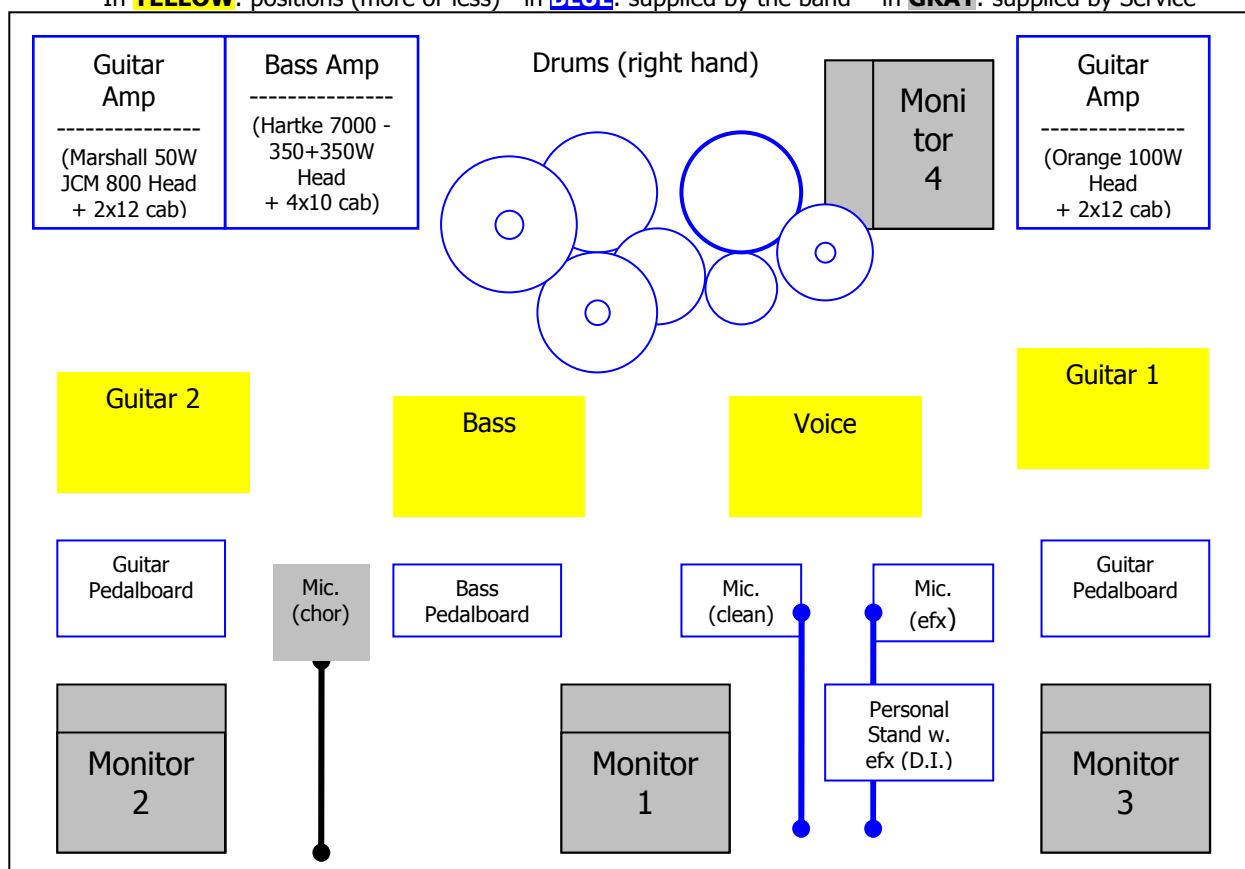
In YELLOW: positions (more or less) – in BLUE: supplied by the band – in GRAY: supplied by Service

Guitar Amp
---------------
(Marshall 50W JCM 800 Head + 2x12 cab)

Bass Amp
---------------
(Hartke 7000 - 350+350W Head + 4x10 cab)

Drums (right hand)

Moni tor 4

Guitar Amp
---------------
(Orange 100W Head + 2x12 cab)

Guitar 2

Bass

Voice

Guitar 1

Guitar Pedalboard

Mic. (chor)

Bass Pedalboard

Mic. (clean)

Mic. (efx)

Guitar Pedalboard

Personal Stand w. efx (D.I.)

Monitor 2

Monitor 1

Monitor 3